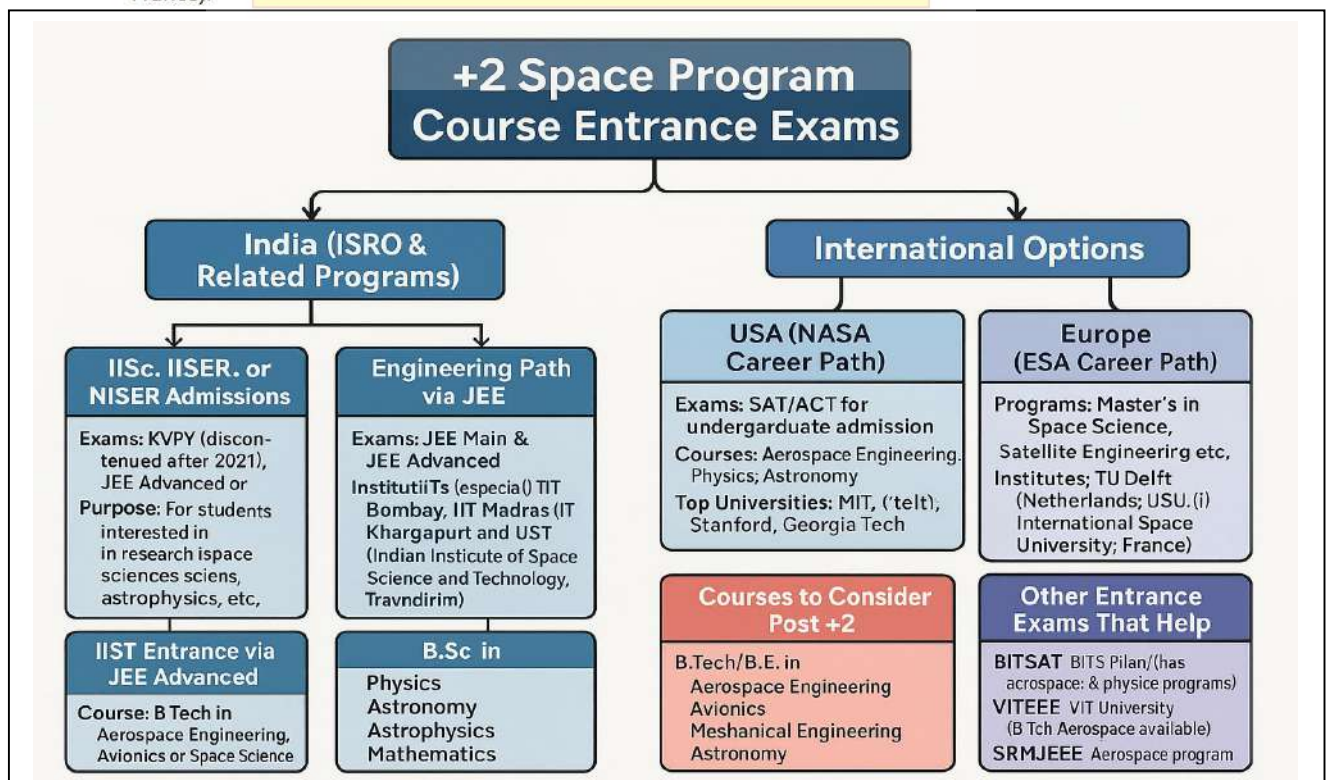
+2 Space Program Course Entrance Exams

India (ISRO & Related Programs)

IISc. IISER. or NISER Admissions

Exams: KVPY (discontenued after 2021), JEE Advanced or

Purpose: For students interested in in research ispace sciences sciens, astrophysics, etc,

Engineering Path via JEE

Exams: JEE Main & JEE Advanced

InstitutiiTs (especia() TIT Bombay, IIT Madras (IT Khargapurt and UST (Indian Insticute of Space Science and Technology, Travndirim)

IIST Entrance via JEE Advanced

Course: B Tech in Aerospace Engineering, Avionics or Space Science

B.Sc in

Physics
Astronomy
Astrophysics
Mathematics

International Options

USA (NASA Career Path)

Exams: SAT/ACT for undergarduate admission

Courses: Aerospace Engineering. Physics; Astronomy

Top Universities: MIT, ('telt), Stanford, Georgia Tech

Europe (ESA Career Path)

Programs: Master's in Space Science, Satellite Engineerig etc,

Institutes; TU Delft (Netherlands; USU.(i) International Space University; France)

Courses to Consider Post +2

B.Tech/B.E. in
Aerospace Engineering
Avionics
Meshanical Engineering
Astronomy

Other Entrance Exams That Help

BITSAT BITS Pilan/(has acrospace: & physice programs)

VITEEE VIT University (B Tch Aerospace available)

SRMJEEE Aerospace program